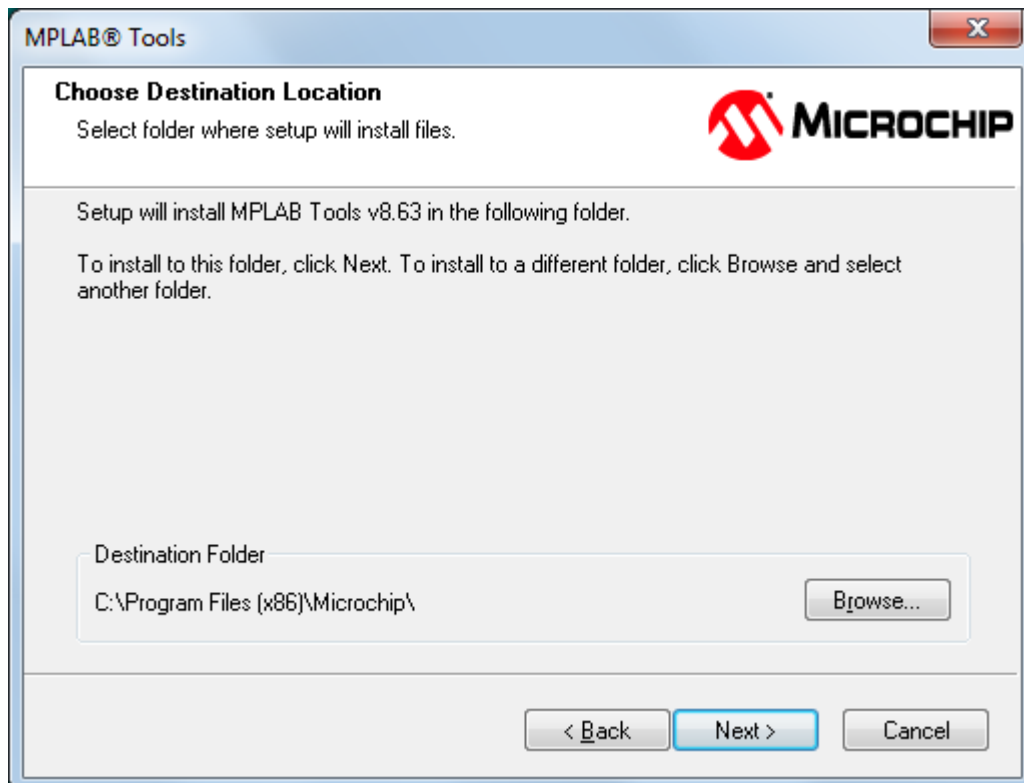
MPLAB® Tools

Choose Destination Location

Select folder where setup will install files.

MICROCHIP

Setup will install MPLAB Tools v8.63 in the following folder.

To install to this folder, click Next. To install to a different folder, click Browse and select another folder.

Destination Folder

C:\Program Files (x86)\Microchip\

Browse...

< Back

Next >

Cancel